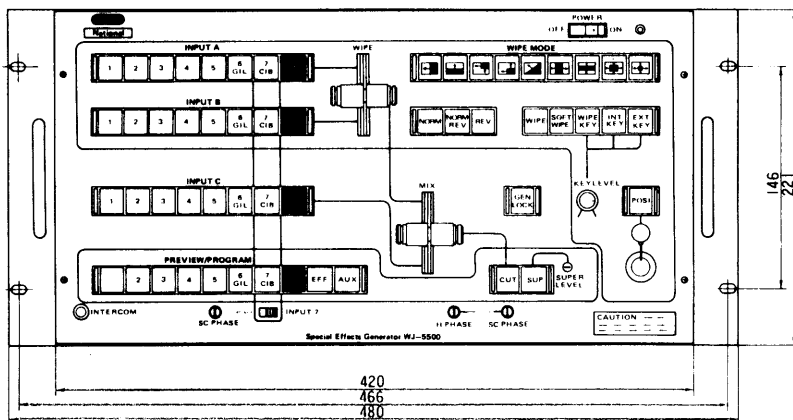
National

POWER
OFF ON

INPUT A
1 2 3 4 5 6 G/L 7 C/B

WIPE

WIPE MODE

INPUT B
1 2 3 4 5 6 G/L 7 C/B

NORM NORM REV REV

WIPE SOFT WIPE WIPE KEY INT KEY EXT KEY

INPUT C
1 2 3 4 5 6 G/L 7 C/B

MIX

GEN LOCK

KEY LEVEL

POSI

PREVIEW/PROGRAM
1 2 3 4 5 6 G/L 7 C/B EFF AUX

CUT SUP SUPER LEVEL

INTERCOM

SC PHASE

INPUT 7

H PHASE SC PHASE

CAUTION

Special Effects Generator WJ-5500

146
221

420
466
480